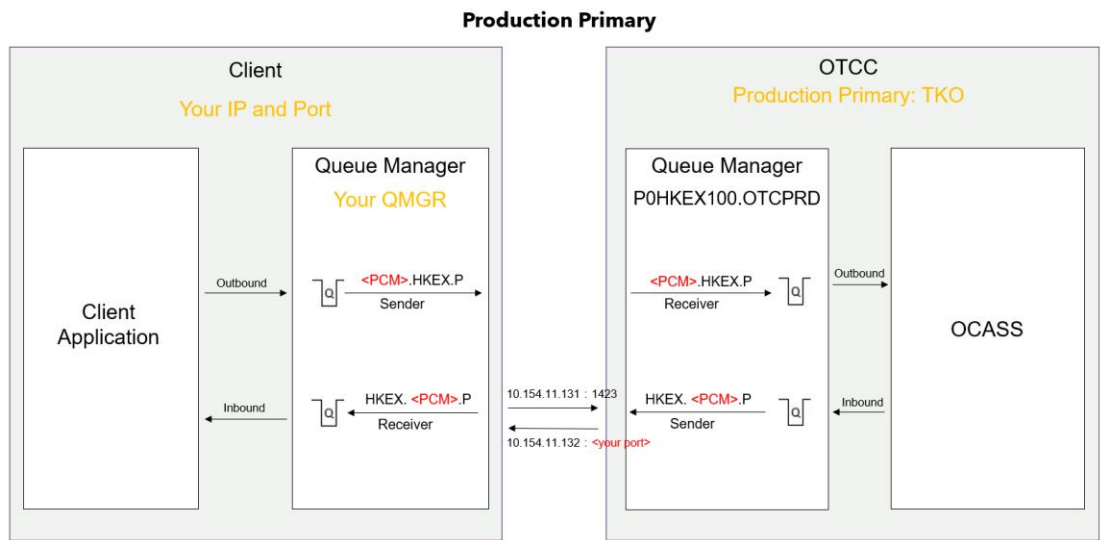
Production Primary

Client

Your IP and Port

Client Application

Outbound

Inbound

Queue Manager

Your QMGR

Q

<PCM>.HKEX.P

Sender

Q

HKEX. <PCM>.P

Receiver

10.154.11.131 : 1423

10.154.11.132 : <your port>

OTCC

Production Primary: TKO

Queue Manager

P0HKEX100.OTCPRD

<PCM>.HKEX.P

Receiver

Q

HKEX. <PCM>.P

Sender

Q

Outbound

Inbound

OCASS